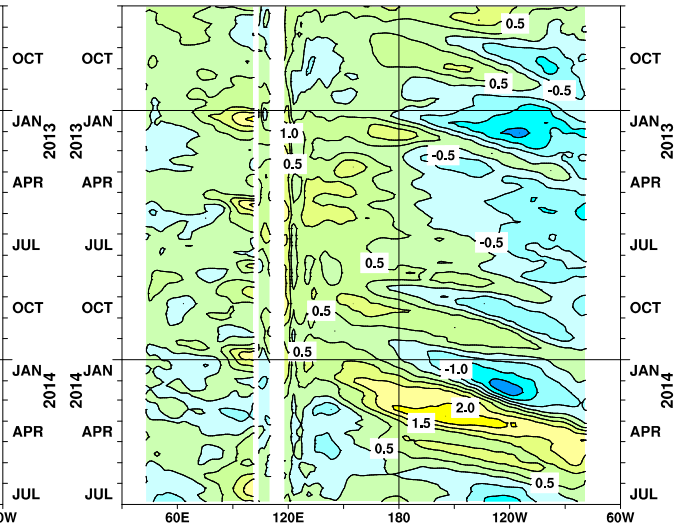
OCT
JAN
2013
APR
JUL
OCT
JAN
2014
APR
JUL

OCT
JAN
2013
APR
JUL
OCT
JAN
2014
APR
JUL

0.5
0.5
-0.5
1.0
0.5
-0.5
-0.5
0.5
0.5
0.5
-1.0
2.0
1.5
0.5
0.5

OCT
JAN
2013
APR
JUL
OCT
JAN
2014
APR
JUL

0W
60E
120E
180
120W
60W